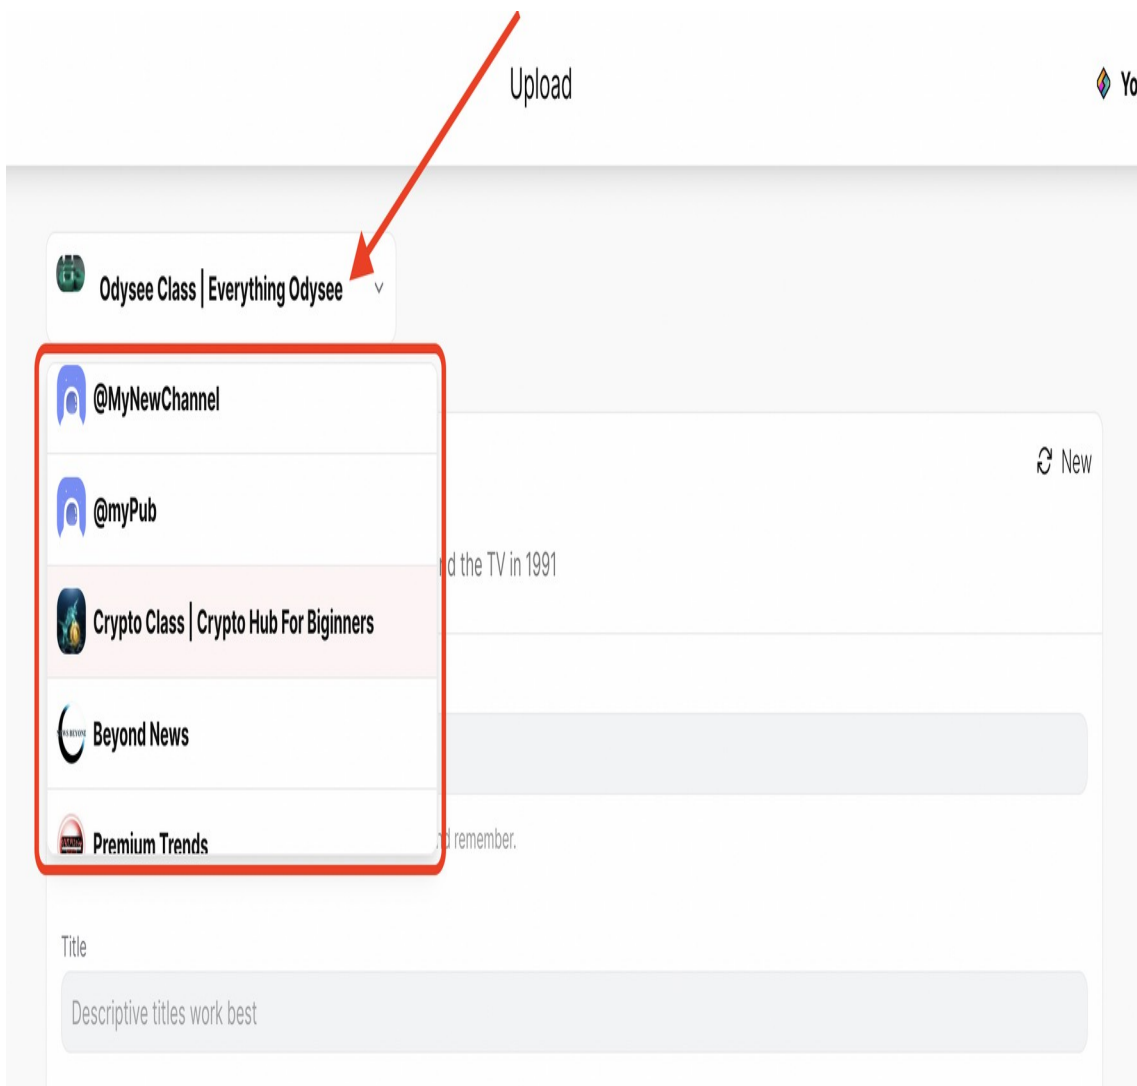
Upload

Yo

Odysee Class | Everything Odysee

@MyNewChannel

New

@myPub

d the TV in 1991

Crypto Class | Crypto Hub For Biginners

Beyond News

Premium Trends

d remember.

Title

Descriptive titles work best